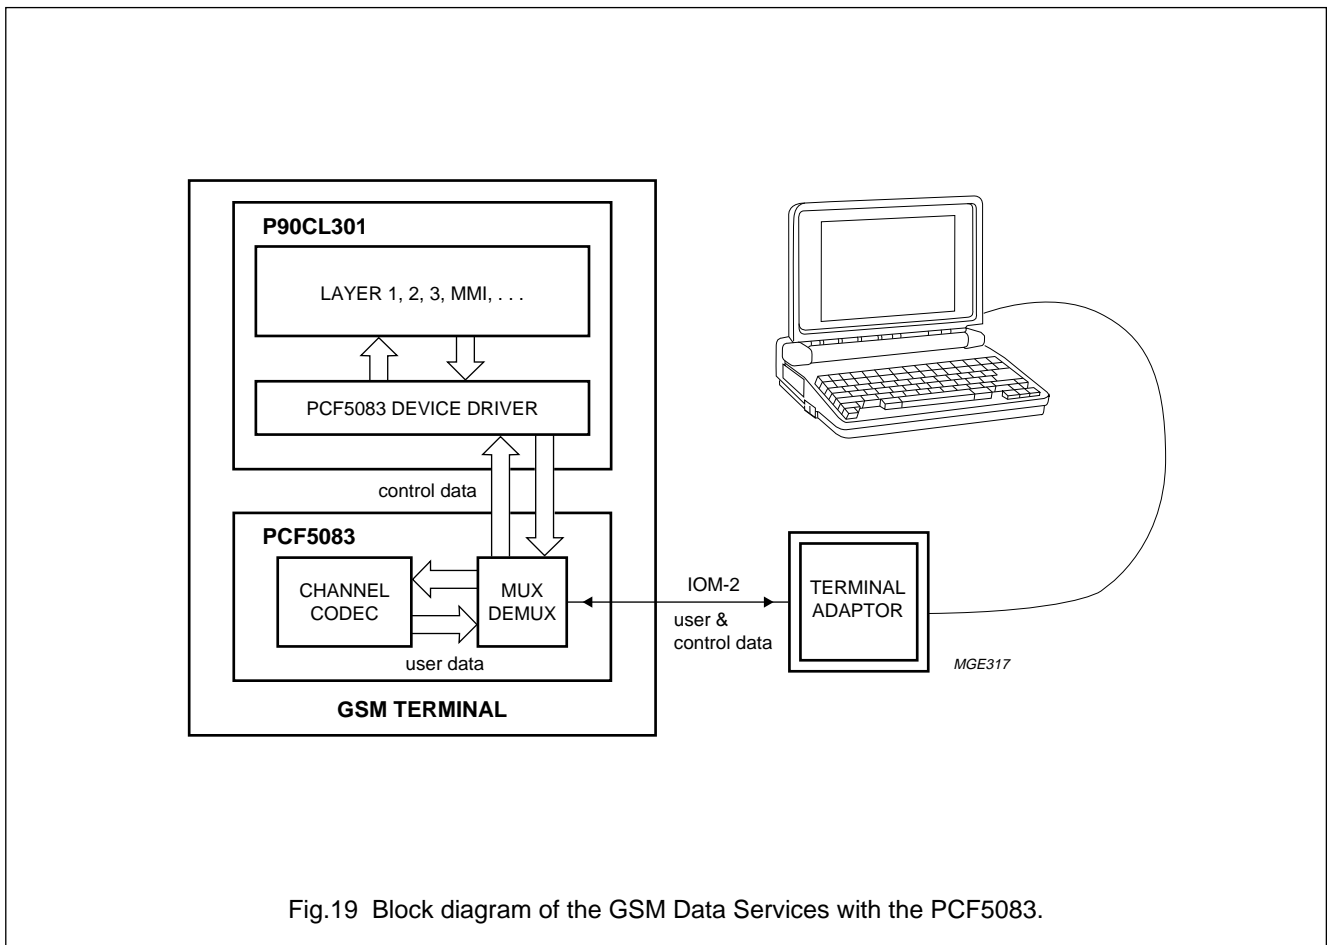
P90CL301

LAYER 1, 2, 3, MMI, . . .

PCF5083 DEVICE DRIVER

control data

PCF5083

CHANNEL CODEC

MUX DEMUX

user data

GSM TERMINAL

IOM-2

user & control data

TERMINAL ADAPTOR

MGE317

Fig.19 Block diagram of the GSM Data Services with the PCF5083.